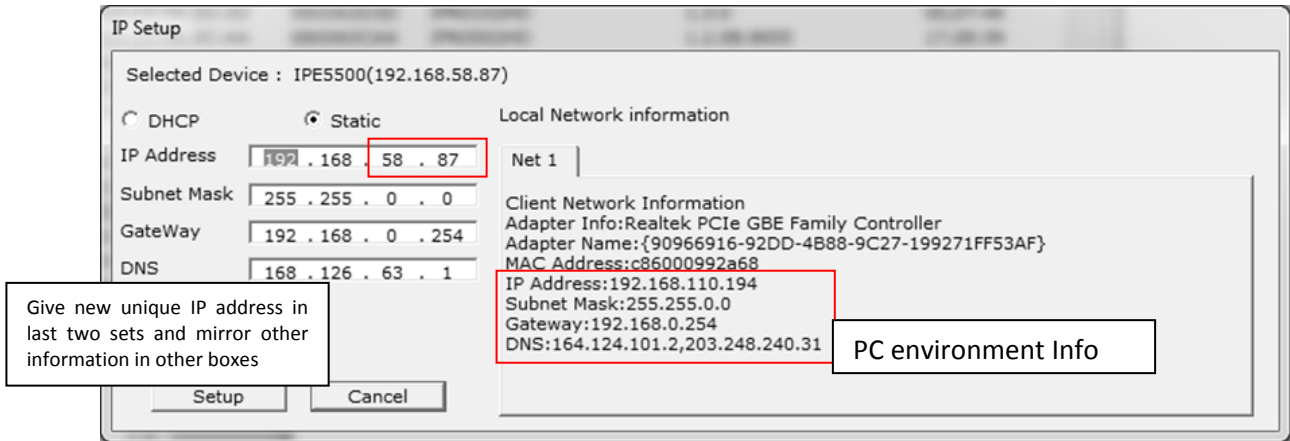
IP Setup

Selected Device : IPE5500(192.168.58.87)

DHCP

Static

IP Address 192 . 168 . 58 . 87

Subnet Mask 255 . 255 . 0 . 0

GateWay 192 . 168 . 0 . 254

DNS 168 . 126 . 63 . 1

Give new unique IP address in last two sets and mirror other information in other boxes

Setup

Cancel

Local Network information

Net 1

Client Network Information
Adapter Info:Realtek PCIe GBE Family Controller
Adapter Name:{90966916-92DD-4B88-9C27-199271FF53AF}
MAC Address:c86000992a68
IP Address:192.168.110.194
Subnet Mask:255.255.0.0
Gateway:192.168.0.254
DNS:164.124.101.2,203.248.240.31

PC environment Info